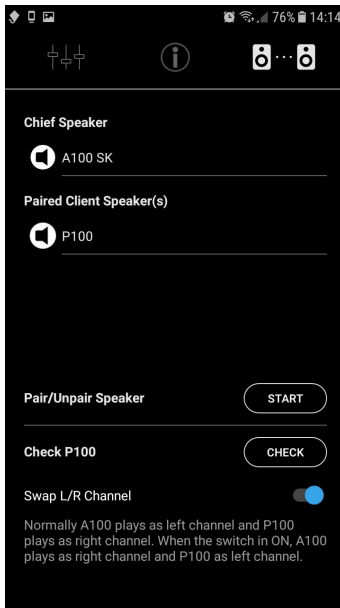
76% 14:14

Chief Speaker

A100 SK

Paired Client Speaker(s)

P100

Pair/Unpair Speaker

START

Check P100

CHECK

Swap L/R Channel

Normally A100 plays as left channel and P100 plays as right channel. When the switch in ON, A100 plays as right channel and P100 as left channel.